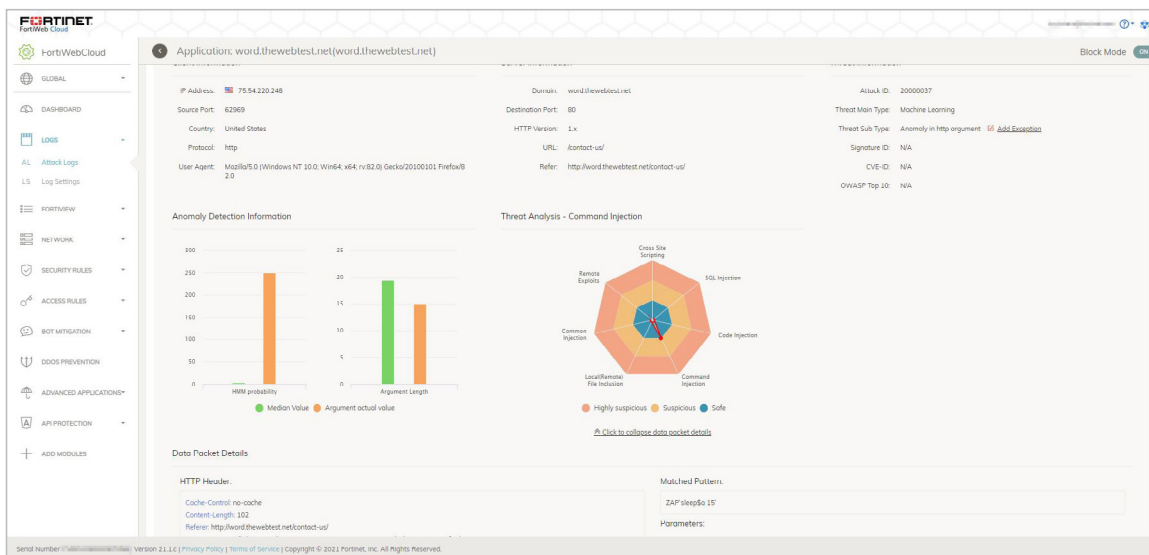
FURTINET
FortiWeb Cloud

FortiWebCloud

Application: word.thewebtest.net(word.thewebtest.net)

Block Mode ON

GLOBAL
DASHBOARD
LOGS
AL Attack Logs
LS Log Settings
FORTIVIEW
NETWORK
SECURITY RULES
ACCESS RULES
BOT MITIGATION
DDOS PREVENTION
ADVANCED APPLICATIONS
API PROTECTION
ADD MODULES

IP Address: 75.54.220.248
Source Port: 62969
Country: United States
Protocol: http
User Agent: Mozilla/5.0 (Windows NT 10.0; Win64; x64; rv:82.0) Gecko/20100101 Firefox/82.0

Domain: word.thewebtest.net
Destination Port: 80
HTTP Version: 1.x
URL: /contact-us/
Refer: http://word.thewebtest.net/contact-us/

Attack ID: 20000037
Threat Main Type: Machine Learning
Threat Sub Type: Anomoly in http argument Add Exception
Signature ID: N/A
CVE-ID: N/A
OWASP Top 10: N/A

Anomaly Detection Information

300
250
200
150
100
50
0
HMM probability

25
20
15
10
5
0
Argument Length

Median Value Argument actual value

Threat Analysis - Command Injection

Cross Site Scripting
SQL Injection
Code Injection
Command Injection
Local(Remote) File Inclusion
Common Injection
Remote Exploits

Highly suspicious Suspicious Safe

Click to collapse data packet details

Data Packet Details

HTTP Header.

Cache-Control: no-cache
Content-Length: 102
Referer: http://word.thewebtest.net/contact-us/

Matched Pattern.

ZAP'sleep$a 15'

Parameters:

Serial Number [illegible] Version 21.1.c | Privacy Policy | Terms of Service | Copyright © 2021 Fortinet, Inc. All Rights Reserved.